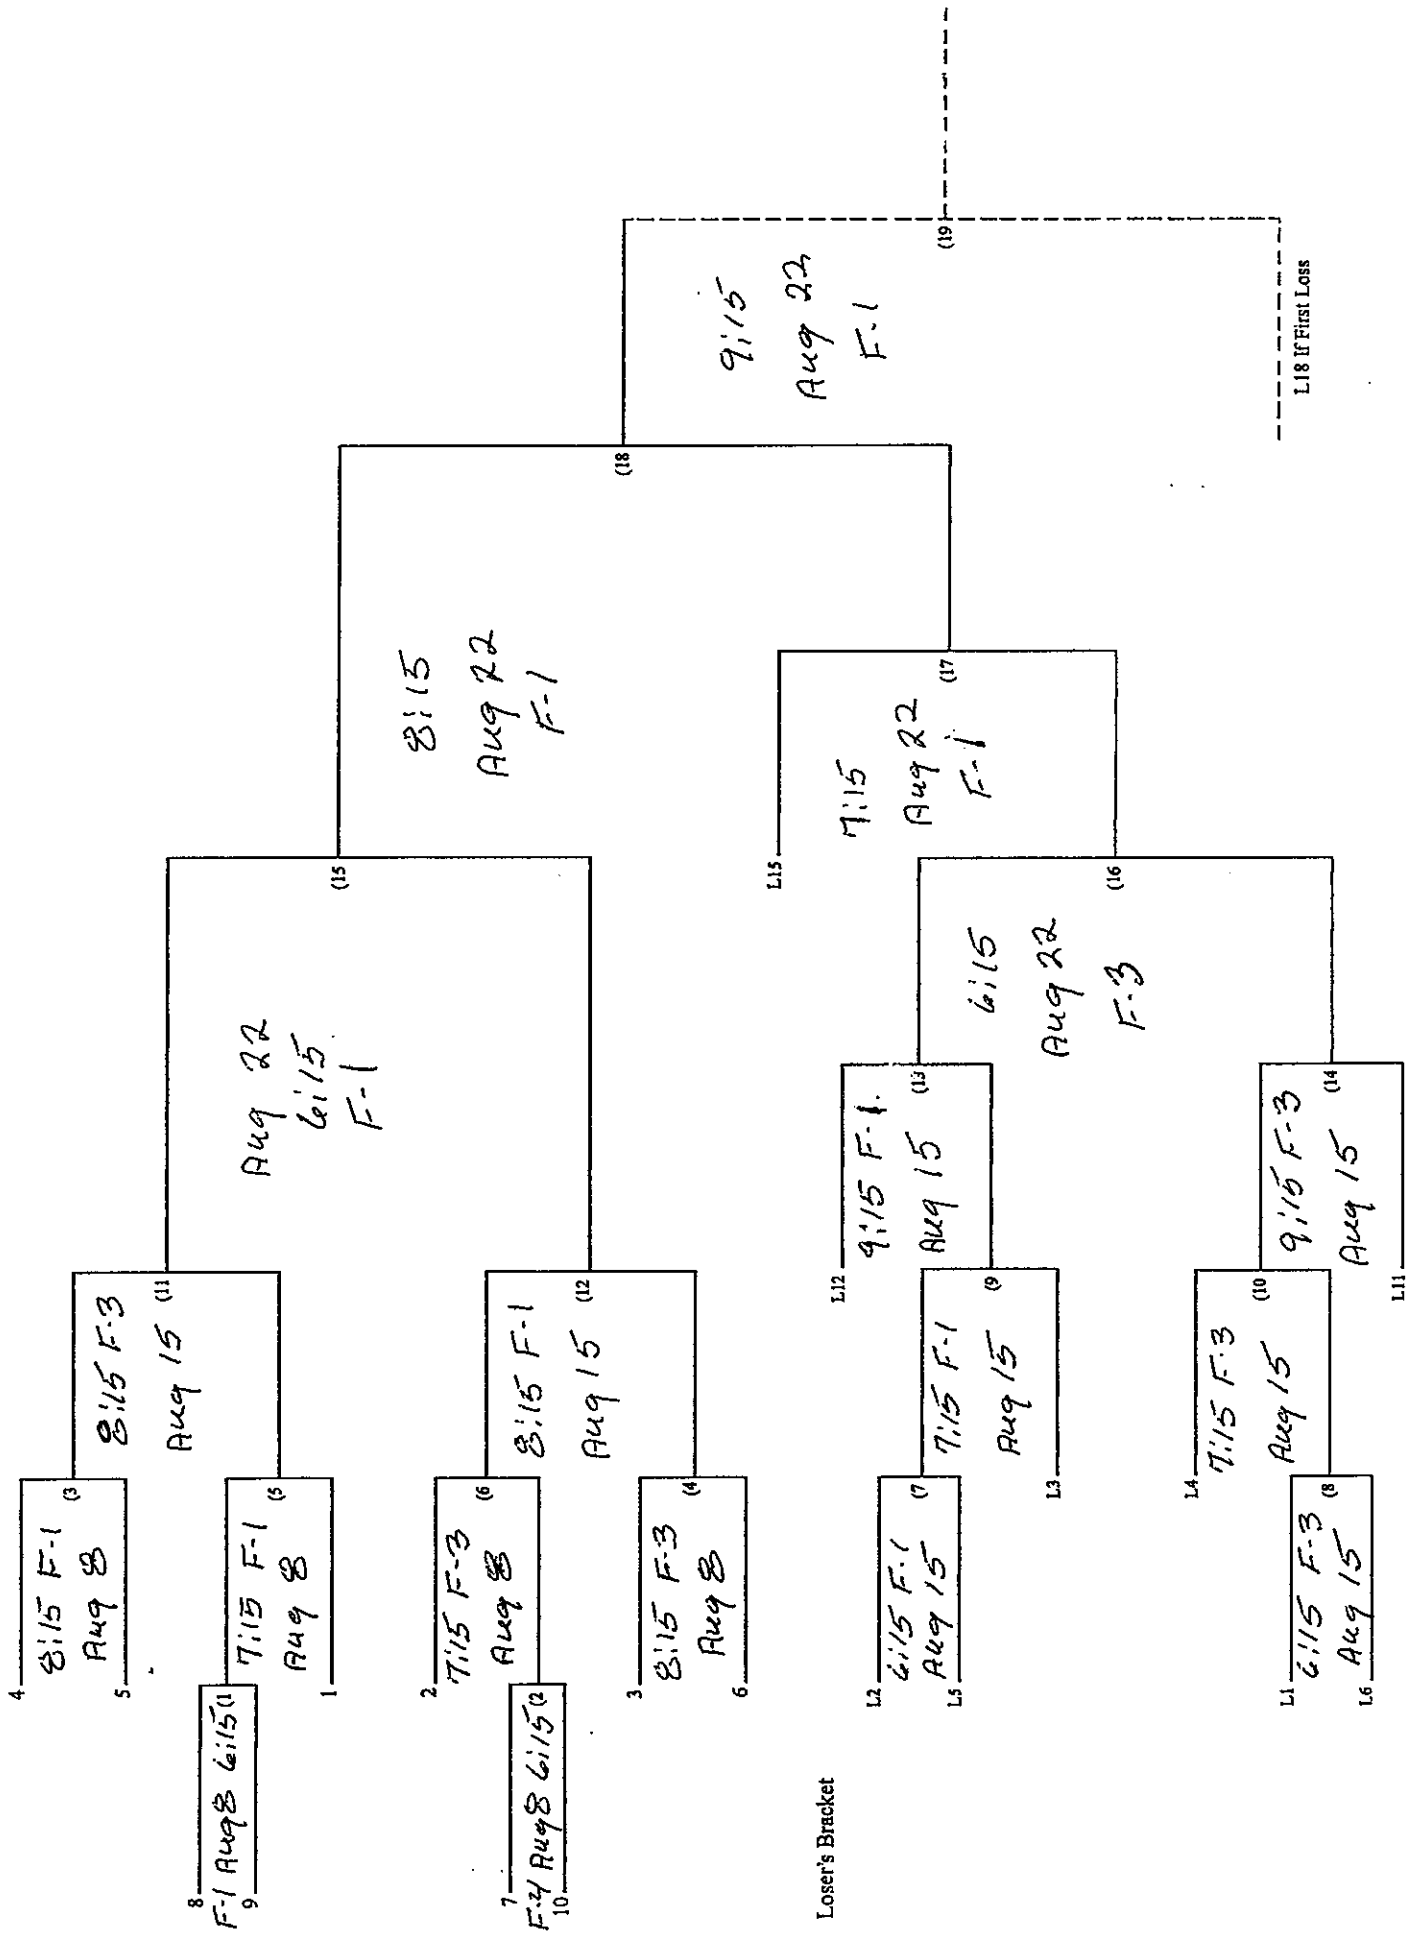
8
F-1 Aug 8 6:15
9
(1

7
F-2 Aug 8 6:15
10
(2

4
8:15 F-1
Aug 8
5
(3

7:15 F-1
Aug 8
1
(5

8:15 F-3
Aug 15
(11

2
7:15 F-3
Aug 8
(6

3
8:15 F-3
Aug 8
6
(4

8:15 F-1
Aug 15
(12

Aug 22
6:15
F-1
(15

8:15
Aug 22
F-1
(18

9:15
Aug 22
F-1
(19

L18 If First Loss

L2
6:15 F-1
Aug 15
L5
(7

7:15 F-1
Aug 15
L3
(9

L12
9:15 F-1
Aug 15
(13

L1
6:15 F-3
Aug 15
L6
(8

L4
7:15 F-3
Aug 15
(10

9:15 F-3
Aug 15
L11
(14

6:15
Aug 22
F-3
(16

L15
7:15
Aug 22
F-1
(17

Loser's Bracket